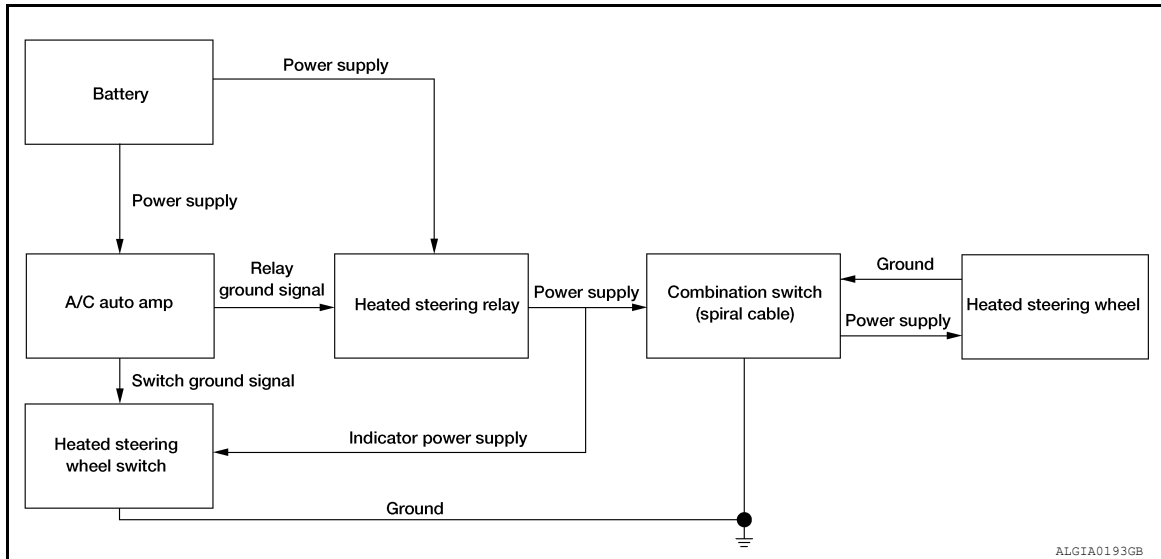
Battery

Power supply

Power supply

A/C auto amp

Relay ground signal

Heated steering relay

Power supply

Combination switch (spiral cable)

Ground

Heated steering wheel

Power supply

Switch ground signal

Heated steering wheel switch

Indicator power supply

Ground

ALGIA0193GB